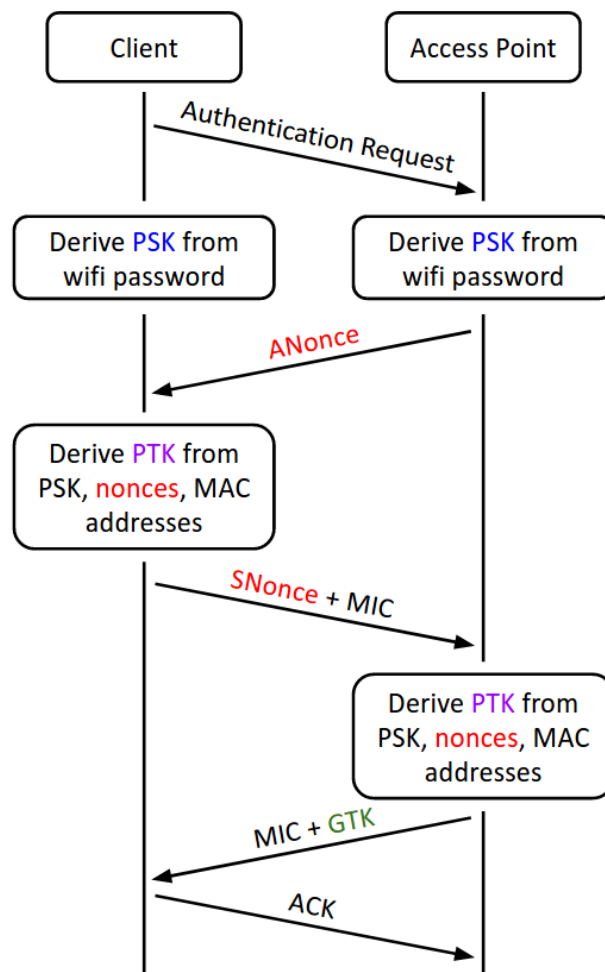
Client

Access Point

Authentication Request

Derive PSK from wifi password

Derive PSK from wifi password

ANonce

Derive PTK from PSK, nonces, MAC addresses

SNonce + MIC

Derive PTK from PSK, nonces, MAC addresses

MIC + GTK

ACK